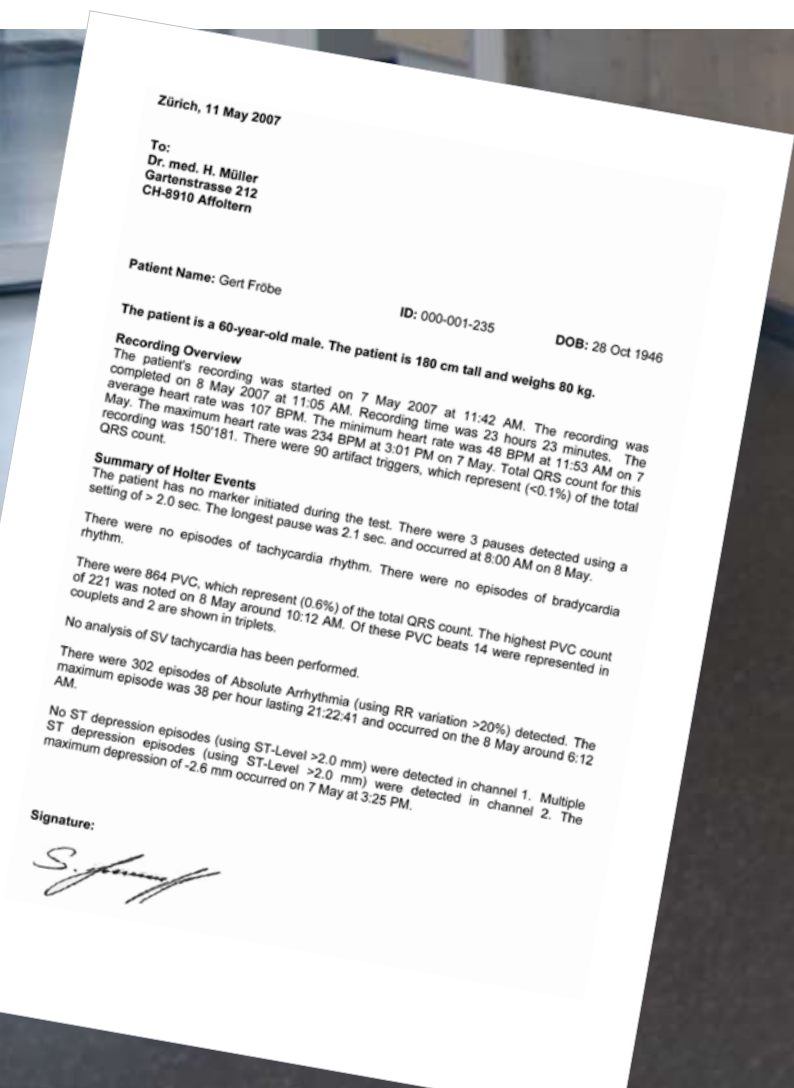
Zürich, 11 May 2007

To:
Dr. med. H. Müller
Gartenstrasse 212
CH-8910 Affoltern

Patient Name: Gert Fröbe

ID: 000-001-235

DOB: 28 Oct 1946

The patient is a 60-year-old male. The patient is 180 cm tall and weighs 80 kg.

Recording Overview
The patient's recording was started on 7 May 2007 at 11:42 AM. The recording was completed on 8 May 2007 at 11:05 AM. Recording time was 23 hours 23 minutes. The average heart rate was 107 BPM. The minimum heart rate was 48 BPM at 11:53 AM on 7 May. The maximum heart rate was 234 BPM at 3:01 PM on 7 May. Total QRS count for this recording was 150'181. There were 90 artifact triggers, which represent (<0.1%) of the total QRS count.

Summary of Holter Events
The patient has no marker initiated during the test. There were 3 pauses detected using a setting of > 2.0 sec. The longest pause was 2.1 sec. and occurred at 8:00 AM on 8 May.

There were no episodes of tachycardia rhythm. There were no episodes of bradycardia rhythm.

There were 864 PVC, which represent (0.6%) of the total QRS count. The highest PVC count of 221 was noted on 8 May around 10:12 AM. Of these PVC beats 14 were represented in couplets and 2 are shown in triplets.

No analysis of SV tachycardia has been performed.

There were 302 episodes of Absolute Arrhythmia (using RR variation >20%) detected. The maximum episode was 38 per hour lasting 21:22:41 and occurred on the 8 May around 6:12 AM.

No ST depression episodes (using ST-Level >2.0 mm) were detected in channel 1. Multiple ST depression episodes (using ST-Level >2.0 mm) were detected in channel 2. The maximum depression of -2.6 mm occurred on 7 May at 3:25 PM.

Signature: